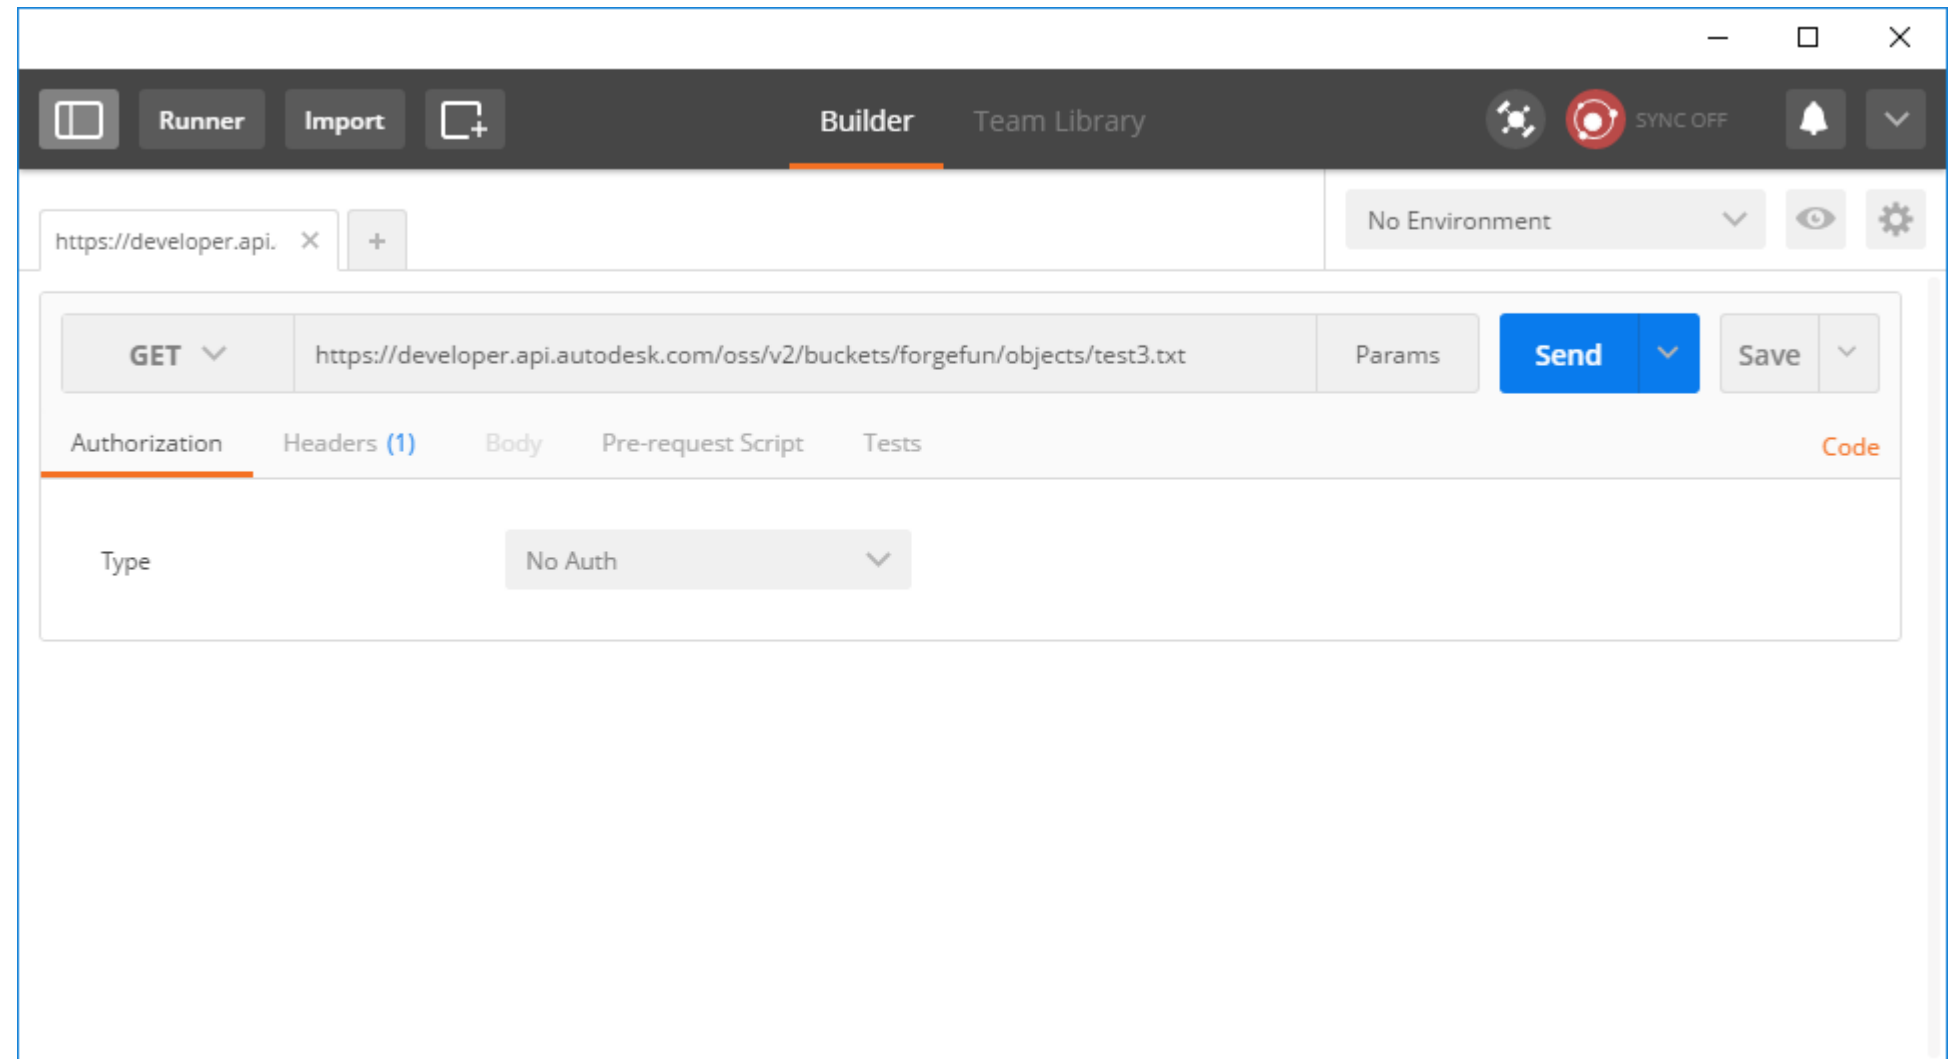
Runner Import Builder Team Library SYNC OFF

https://developer.api. ✕ +

No Environment

GET https://developer.api.autodesk.com/oss/v2/buckets/forgefun/objects/test3.txt Params Send Save

Authorization Headers (1) Body Pre-request Script Tests Code

Type No Auth